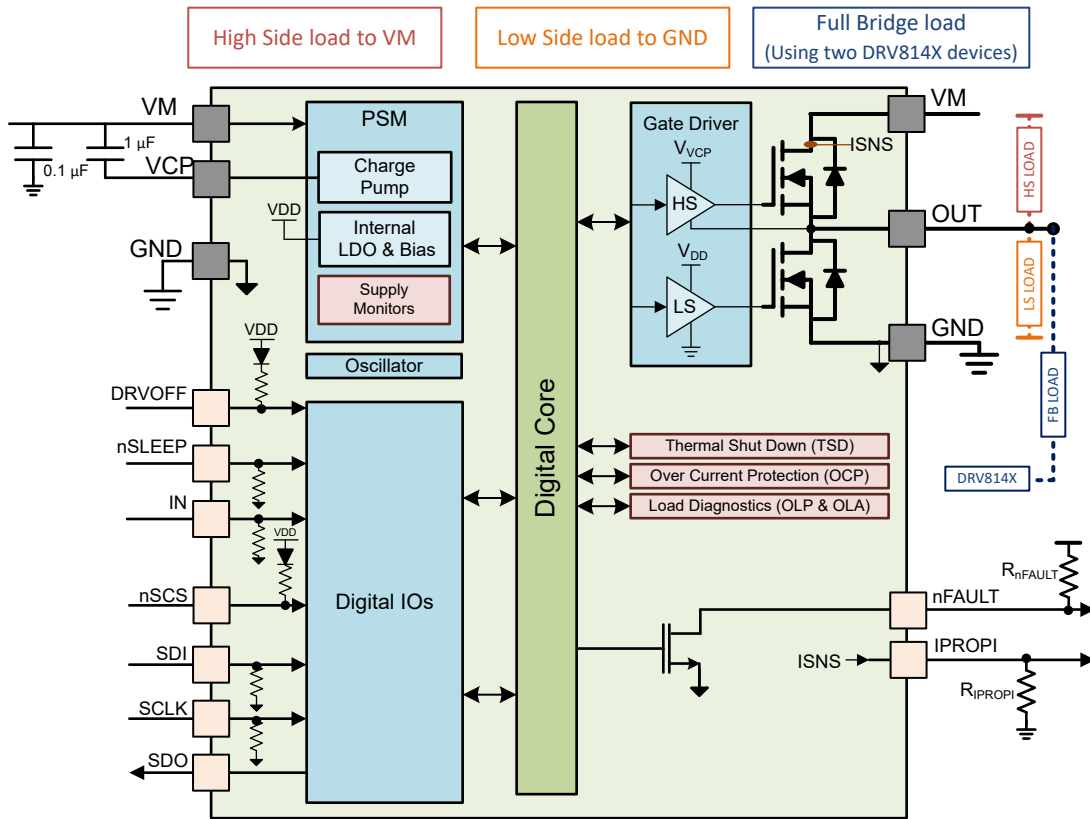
High Side load to VM

Low Side load to GND

Full Bridge load
(Using two DRV814X devices)

VM
1 µF
0.1 µF
VCP
GND

PSM
Charge Pump
VDD
Internal LDO & Bias
Supply Monitors
Oscillator

Digital Core

Gate Driver
$V_{VCP}$
HS
$V_{DD}$
LS

ISNS
VM
OUT
GND

HS LOAD
LS LOAD
FB LOAD
DRV814X

VDD
DRVOFF
nSLEEP
IN
VDD
nSCS
SDI
SCLK
SDO

Digital IOs

Thermal Shut Down (TSD)
Over Current Protection (OCP)
Load Diagnostics (OLP & OLA)

$R_{nFAULT}$
nFAULT
ISNS
IPROPI
$R_{IPROPI}$